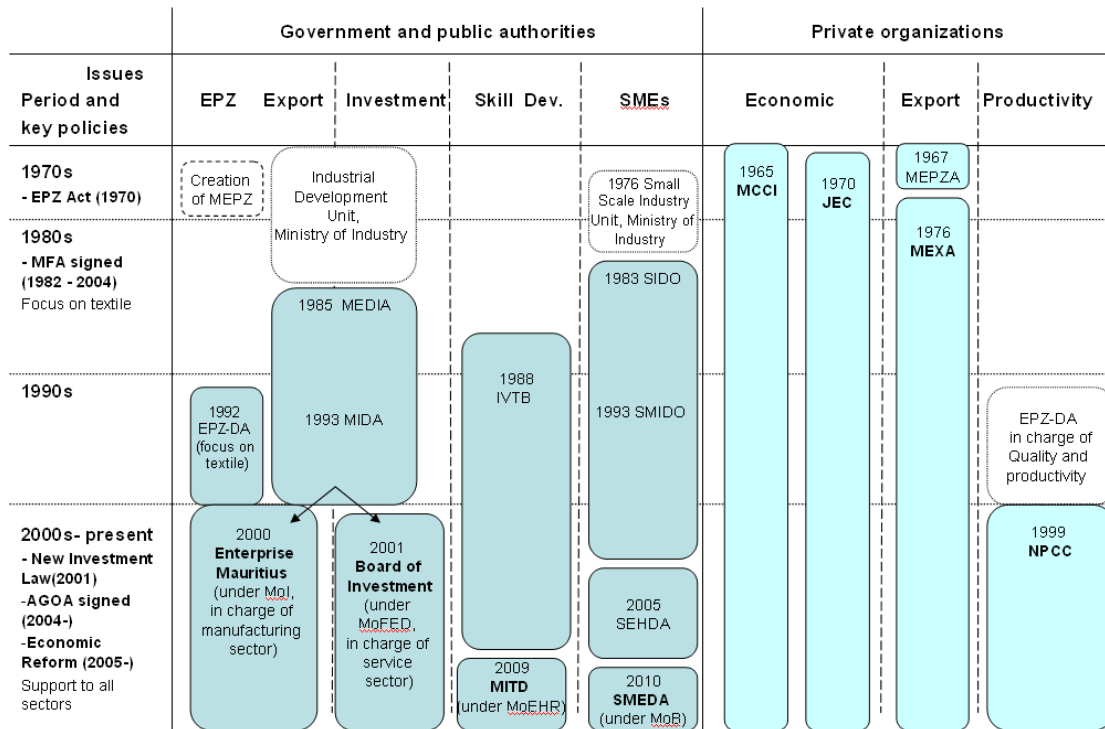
Government and public authorities

Private organizations

Issues
Period and key policies

EPZ

Export

Investment

Skill Dev.

SMEs

Economic

Export

Productivity

1970s
- EPZ Act (1970)

Creation of MEPZ

Industrial Development Unit, Ministry of Industry

1976 Small Scale Industry Unit, Ministry of Industry

1965 MCCI

1970 JEC

1967 MEPZA

1980s
- MFA signed (1982 - 2004)
Focus on textile

1976 MEXA

1985 MEDIA

1983 SIDO

1990s

1988 IVTB

1992 EPZ-DA (focus on textile)

1993 MIDA

1993 SMIDO

EPZ-DA in charge of Quality and productivity

2000s- present
- New Investment Law(2001)
-AGOA signed (2004-)
-Economic Reform (2005-)
Support to all sectors

2000 Enterprise Mauritius (under MoI, in charge of manufacturing sector)

2001 Board of Investment (under MoFED, in charge of service sector)

2005 SEHDA

1999 NPCC

2009 MITD (under MoEHR)

2010 SMEDA (under MoB)